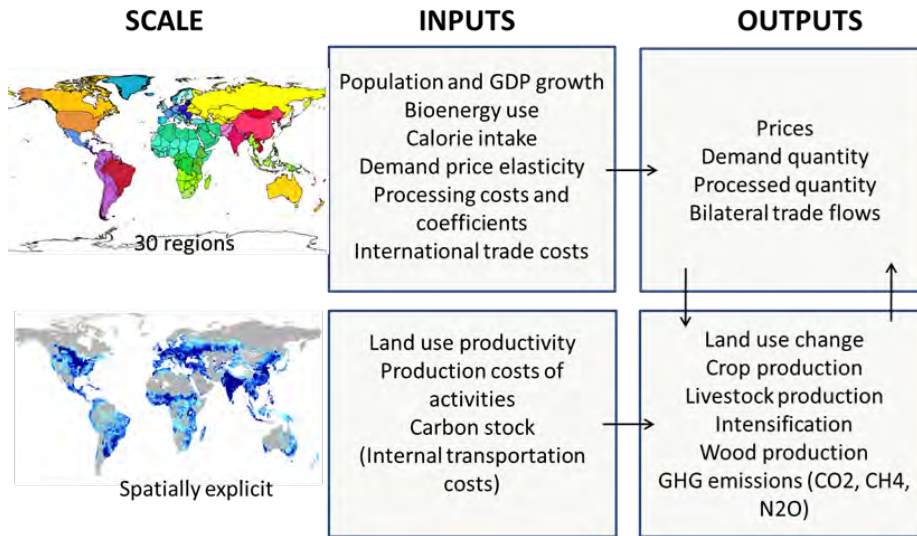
SCALE

INPUTS

OUTPUTS

30 regions

Population and GDP growth
Bioenergy use
Calorie intake
Demand price elasticity
Processing costs and coefficients
International trade costs

Prices
Demand quantity
Processed quantity
Bilateral trade flows

Spatially explicit

Land use productivity
Production costs of activities
Carbon stock
(Internal transportation costs)

Land use change
Crop production
Livestock production
Intensification
Wood production
GHG emissions (CO2, CH4, N2O)